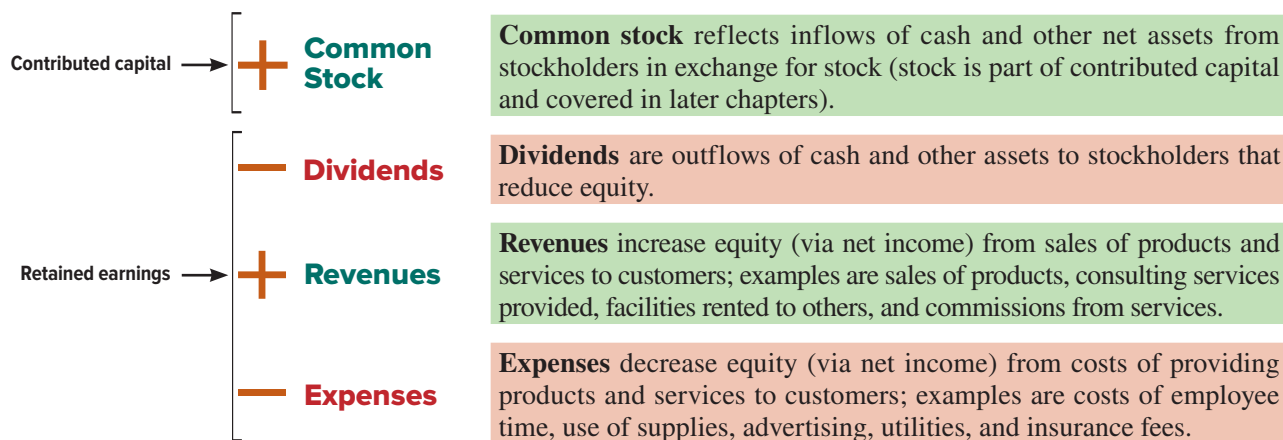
Contributed capital

+ Common Stock

**Common stock** reflects inflows of cash and other net assets from stockholders in exchange for stock (stock is part of contributed capital and covered in later chapters).

Retained earnings

− Dividends

**Dividends** are outflows of cash and other assets to stockholders that reduce equity.

+ Revenues

**Revenues** increase equity (via net income) from sales of products and services to customers; examples are sales of products, consulting services provided, facilities rented to others, and commissions from services.

− Expenses

**Expenses** decrease equity (via net income) from costs of providing products and services to customers; examples are costs of employee time, use of supplies, advertising, utilities, and insurance fees.